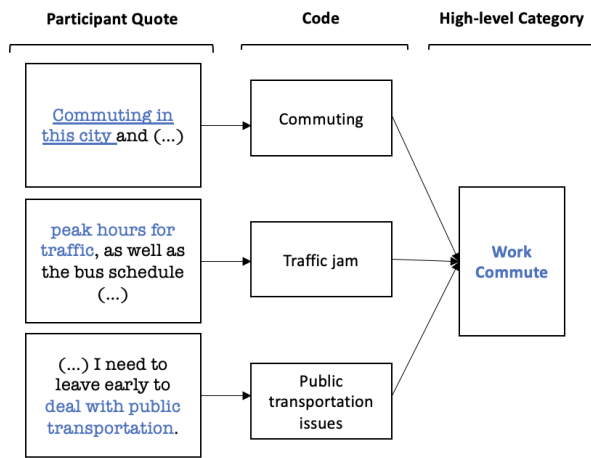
Participant Quote

Code

High-level Category

Commuting in this city and (...)

peak hours for traffic, as well as the bus schedule (...)

(...) I need to leave early to deal with public transportation.

Commuting

Traffic jam

Public transportation issues

Work Commute